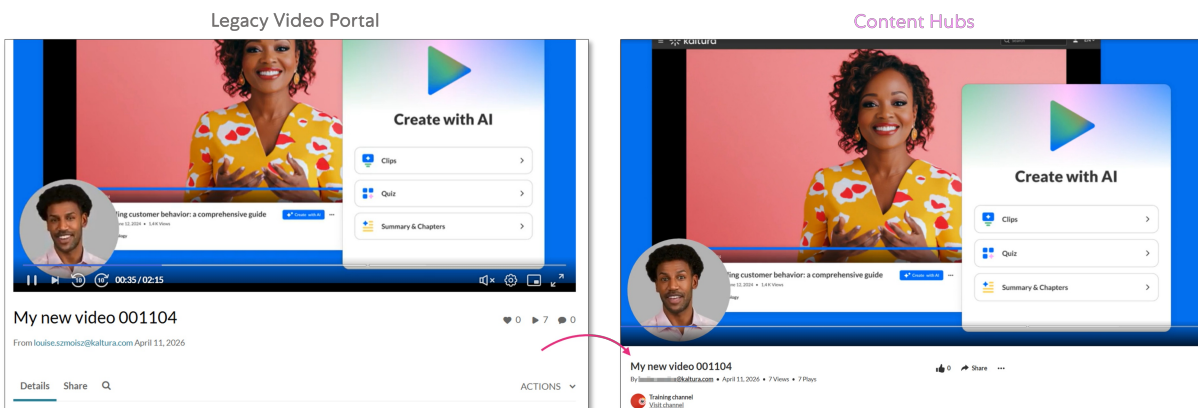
Legacy Video Portal

Create with AI

Clips

Quiz

Summary & Chapters

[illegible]ing customer behavior: a comprehensive guide

Create with AI

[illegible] 12, 2024 • 1.4 K Views

00:35 / 02:15

My new video 001104

0 7 0

From louise.szmoisz@kaltura.com April 11, 2026

Details Share

ACTIONS

Content Hubs

kaltura

Create with AI

Clips

Quiz

Summary & Chapters

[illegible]ing customer behavior: a comprehensive guide

Create with AI

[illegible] 12, 2024 • 1.4 K Views

My new video 001104

By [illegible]@kaltura.com • April 11, 2026 • 7 Views • 7 Plays

0 Share

Training channel
Visit channel